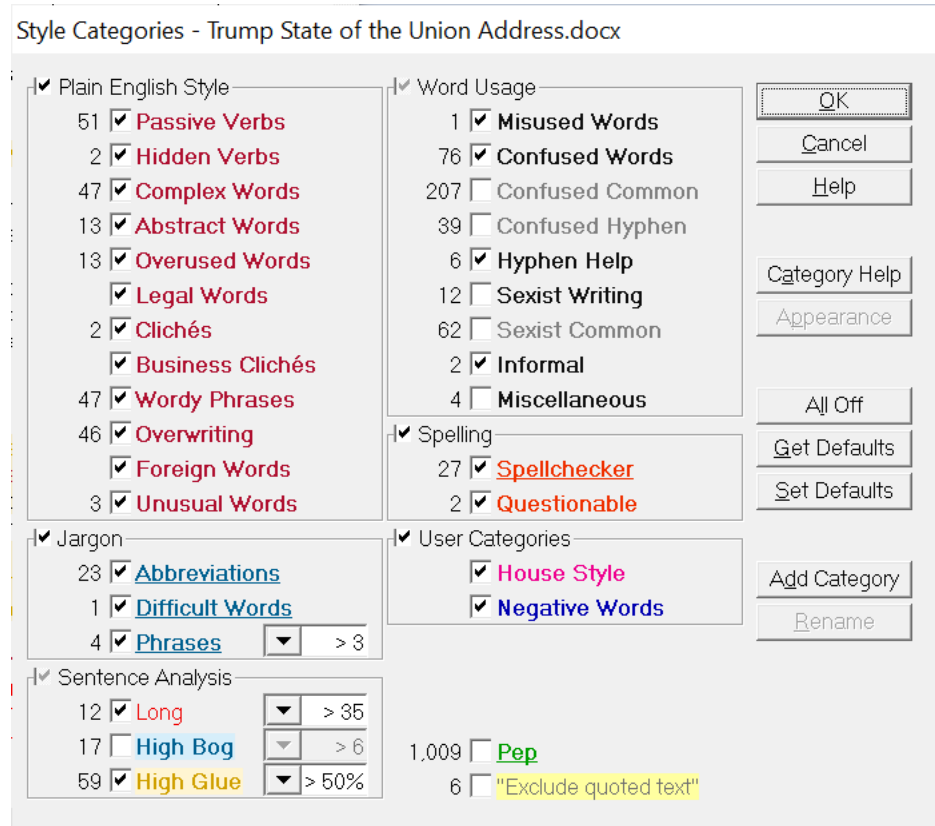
Style Categories - Trump State of the Union Address.docx

Plain English Style
51 Passive Verbs
2 Hidden Verbs
47 Complex Words
13 Abstract Words
13 Overused Words
Legal Words
2 Clichés
Business Clichés
47 Wordy Phrases
46 Overwriting
Foreign Words
3 Unusual Words

Jargon
23 Abbreviations
1 Difficult Words
4 Phrases > 3

Sentence Analysis
12 Long > 35
17 High Bog > 6
59 High Glue > 50%

Word Usage
1 Misused Words
76 Confused Words
207 Confused Common
39 Confused Hyphen
6 Hyphen Help
12 Sexist Writing
62 Sexist Common
2 Informal
4 Miscellaneous

Spelling
27 Spellchecker
2 Questionable

User Categories
House Style
Negative Words

1,009 Pep
6 "Exclude quoted text"

OK
Cancel
Help
Category Help
Appearance
All Off
Get Defaults
Set Defaults
Add Category
Rename